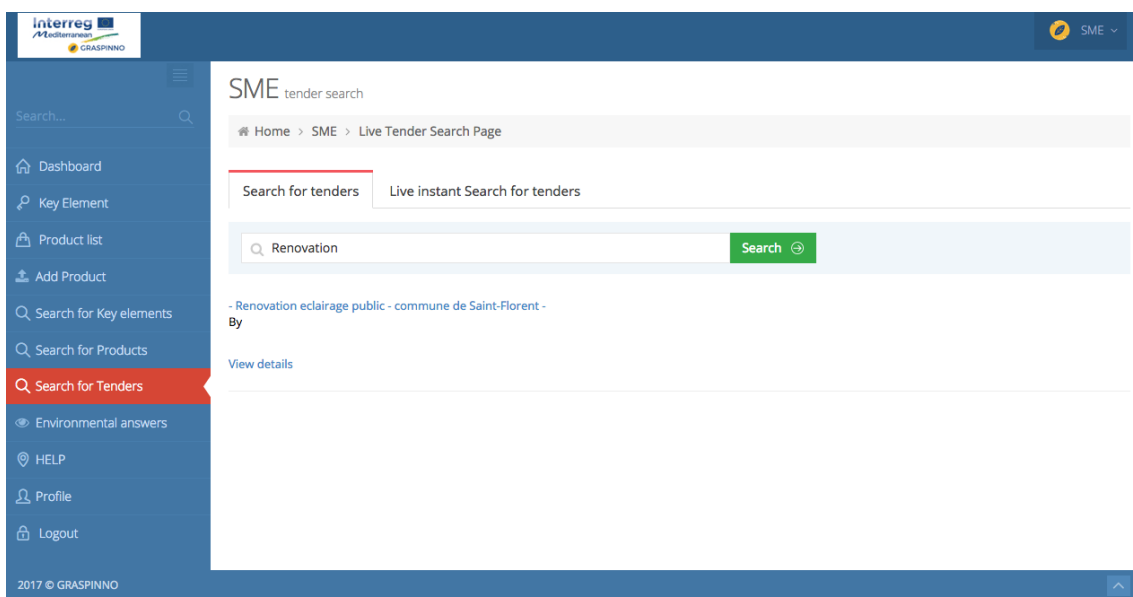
Interreg
Mediterranean
GRASPINNO

SME

Search...

Dashboard
Key Element
Product list
Add Product
Search for Key elements
Search for Products
Search for Tenders
Environmental answers
HELP
Profile
Logout

SME tender search

Home > SME > Live Tender Search Page

Search for tenders
Live instant Search for tenders

Renovation
Search

- Renovation eclairage public - commune de Saint-Florent -
By

View details

2017 © GRASPINNO